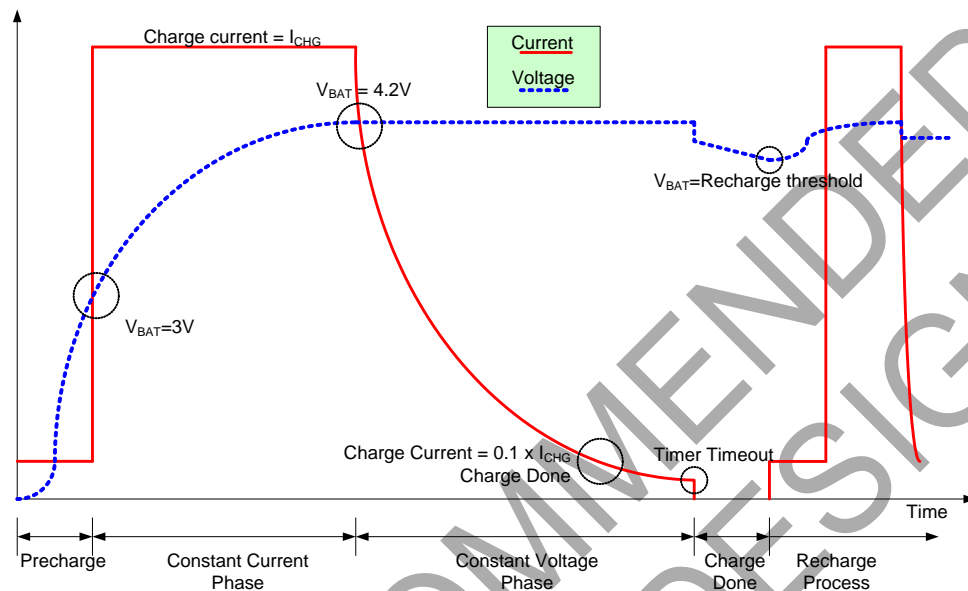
Charge current = $I_{CHG}$

Current

Voltage

$V_{BAT}$ = 4.2V

$V_{BAT}$=Recharge threshold

$V_{BAT}$=3V

Charge Current = 0.1 x $I_{CHG}$
Charge Done

Timer Timeout

Time

Precharge

Constant Current Phase

Constant Voltage Phase

Charge Done

Recharge Process

MMENDED

DESIG